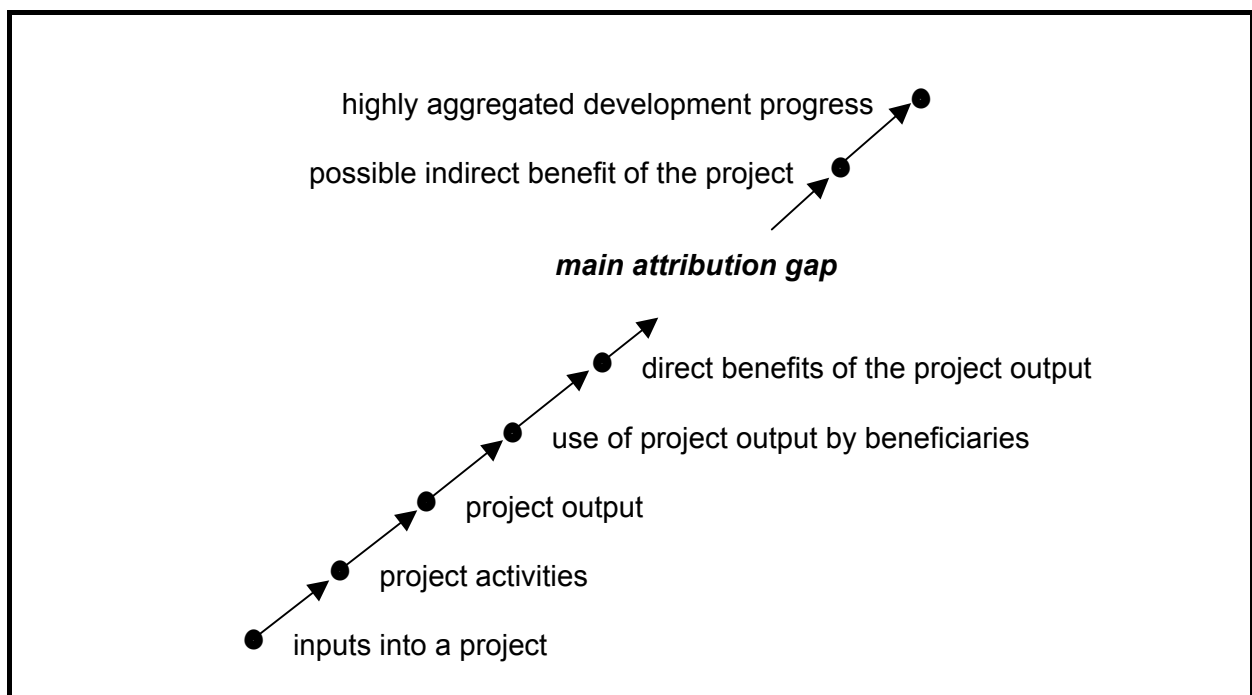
highly aggregated development progress

possible indirect benefit of the project

main attribution gap

direct benefits of the project output

use of project output by beneficiaries

project output

project activities

inputs into a project